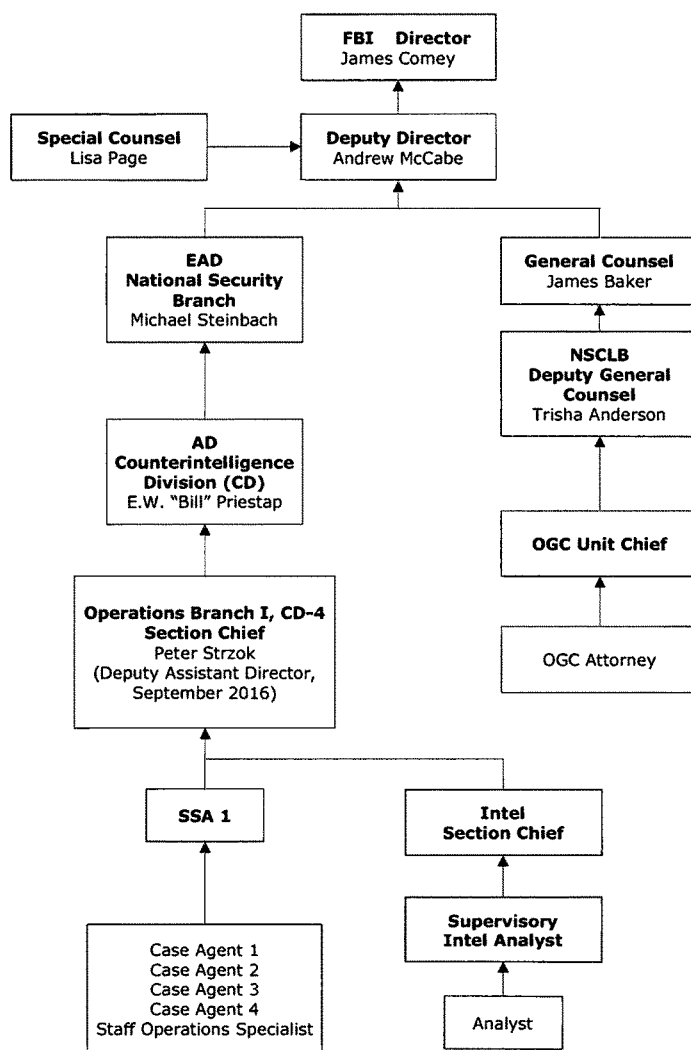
FBI Director
James Comey

Special Counsel
Lisa Page

Deputy Director
Andrew McCabe

EAD
National Security Branch
Michael Steinbach

General Counsel
James Baker

NSCLB
Deputy General Counsel
Trisha Anderson

AD
Counterintelligence Division (CD)
E.W. "Bill" Priestap

OGC Unit Chief

Operations Branch I, CD-4
Section Chief
Peter Strzok
(Deputy Assistant Director, September 2016)

OGC Attorney

SSA 1

Intel
Section Chief

Supervisory
Intel Analyst

Case Agent 1
Case Agent 2
Case Agent 3
Case Agent 4
Staff Operations Specialist

Analyst